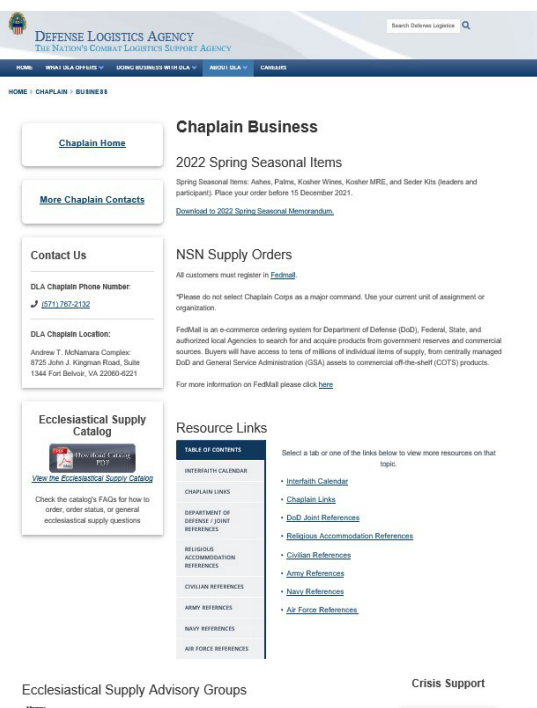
DEFENSE LOGISTICS AGENCY
THE NATION'S COMBAT LOGISTICS SUPPORT AGENCY

Search Defense Logistics

HOME WHAT DLA OFFERS DOING BUSINESS WITH DLA ABOUT DLA CAREERS

HOME > CHAPLAIN > BUSINESS

Chaplain Home

More Chaplain Contacts

Contact Us

DLA Chaplain Phone Number:

(571) 767-2132

DLA Chaplain Location:

Andrew T. McNamara Complex: 8725 John J. Kingman Road, Suite 1344 Fort Belvoir, VA 22060-6221

Ecclesiastical Supply Catalog

Download Catalog PDF

View the Ecclesiastical Supply Catalog

Check the catalog's FAQs for how to order, order status, or general ecclesiastical supply questions

Chaplain Business

2022 Spring Seasonal Items

Spring Seasonal Items: Ashes, Palms, Kosher Wines, Kosher MRE, and Seder Kits (leaders and participant). Place your order before 15 December 2021.

Download to 2022 Spring Seasonal Memorandum.

NSN Supply Orders

All customers must register in Fedmall.

*Please do not select Chaplain Corps as a major command. Use your current unit of assignment or organization.

FedMall is an e-commerce ordering system for Department of Defense (DoD), Federal, State, and authorized local Agencies to search for and acquire products from government reserves and commercial sources. Buyers will have access to tens of millions of individual items of supply, from centrally managed DoD and General Service Administration (GSA) assets to commercial off-the-shelf (COTS) products.

For more information on FedMall please click here

Resource Links

TABLE OF CONTENTS
INTERFAITH CALENDAR
CHAPLAIN LINKS
DEPARTMENT OF DEFENSE / JOINT REFERENCES
RELIGIOUS ACCOMMODATION REFERENCES
CIVILIAN REFERENCES
ARMY REFERENCES
NAVY REFERENCES
AIR FORCE REFERENCES

Select a tab or one of the links below to view more resources on that topic.

• Interfaith Calendar
• Chaplain Links
• DoD Joint References
• Religious Accommodation References
• Civilian References
• Army References
• Navy References
• Air Force References

Ecclesiastical Supply Advisory Groups

Crisis Support